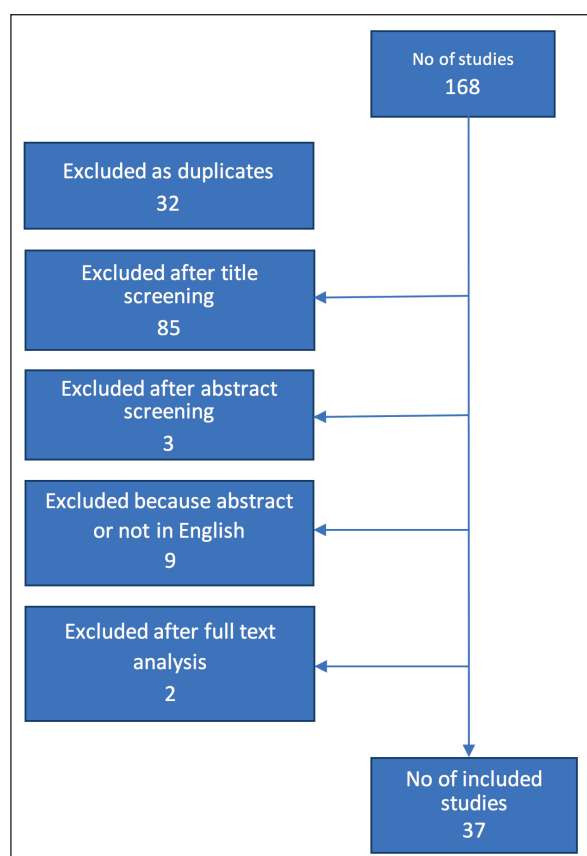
No of studies
168

Excluded as duplicates
32

Excluded after title screening
85

Excluded after abstract screening
3

Excluded because abstract or not in English
9

Excluded after full text analysis
2

No of included studies
37